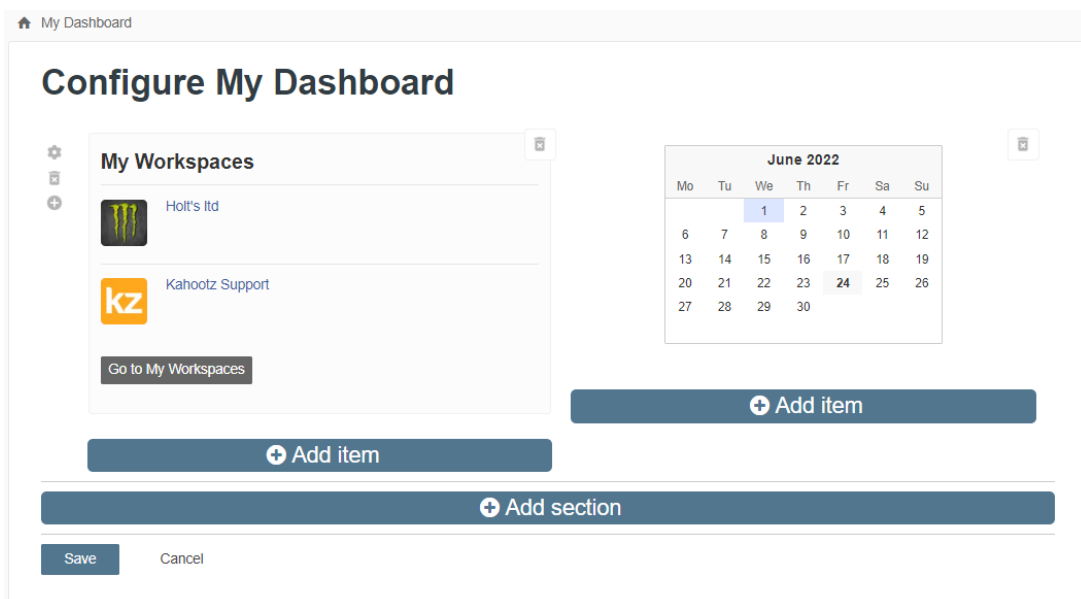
My Dashboard

Configure My Dashboard

My Workspaces

Holt's ltd

kz

Kahootz Support

Go to My Workspaces

Add item

| June 2022 | | | | | | |
|---|---|---|---|---|---|---|
| Mo | Tu | We | Th | Fr | Sa | Su |
| | | 1 | 2 | 3 | 4 | 5 |
| 6 | 7 | 8 | 9 | 10 | 11 | 12 |
| 13 | 14 | 15 | 16 | 17 | 18 | 19 |
| 20 | 21 | 22 | 23 | 24 | 25 | 26 |
| 27 | 28 | 29 | 30 | | | |

Add item

Add section

Save Cancel